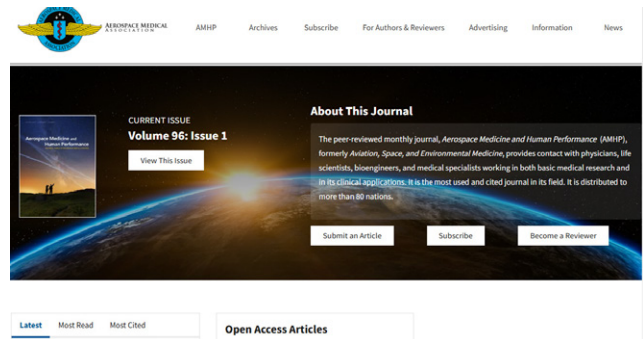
Aerospace Medical Association

AMHP Archives Subscribe For Authors & Reviewers Advertising Information News

Aerospace Medicine and Human Performance

CURRENT ISSUE
Volume 96: Issue 1

View This Issue

About This Journal

The peer-reviewed monthly journal, *Aerospace Medicine and Human Performance* (AMHP), formerly *Aviation, Space, and Environmental Medicine*, provides contact with physicians, life scientists, bioengineers, and medical specialists working in both basic medical research and in its clinical applications. It is the most used and cited journal in its field. It is distributed to more than 80 nations.

Submit an Article Subscribe Become a Reviewer

Latest Most Read Most Cited

Open Access Articles